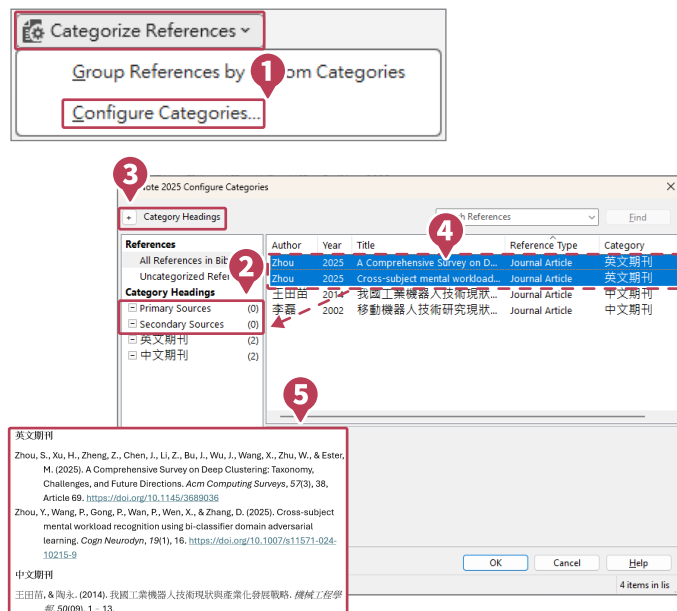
Categorize References

Group References by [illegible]om Categories

Configure Categories...

1

3

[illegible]ote 2025 Configure Categories

×

+ Category Headings

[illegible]h References

Find

4

2

References

All References in Bib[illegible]

Uncategorized Refer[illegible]

Category Headings

Primary Sources (0)

Secondary Sources (0)

英文期刊 (2)

中文期刊 (2)

| Author | Year | Title | Reference Type | Category |
|---|---|---|---|---|
| Zhou | 2025 | A Comprehensive Survey on D... | Journal Article | 英文期刊 |
| Zhou | 2025 | Cross-subject mental workload... | Journal Article | 英文期刊 |
| 王田苗 | 2014 | 我國工業機器人技術現狀... | Journal Article | 中文期刊 |
| 李磊 | 2002 | 移動機器人技術研究現狀... | Journal Article | 中文期刊 |

5

英文期刊

Zhou, S., Xu, H., Zheng, Z., Chen, J., Li, Z., Bu, J., Wu, J., Wang, X., Zhu, W., & Ester, M. (2025). A Comprehensive Survey on Deep Clustering: Taxonomy, Challenges, and Future Directions. Acm Computing Surveys, 57(3), 38, Article 69. https://doi.org/10.1145/3689036

Zhou, Y., Wang, P., Gong, P., Wan, P., Wen, X., & Zhang, D. (2025). Cross-subject mental workload recognition using bi-classifier domain adversarial learning. Cogn Neurodyn, 19(1), 16. https://doi.org/10.1007/s11571-024-10215-9

中文期刊

王田苗, & 陶永. (2014). 我國工業機器人技術現狀與產業化發展戰略. 機械工程學報, 50(09), 1 - 13.

OK

Cancel

Help

4 items in lis